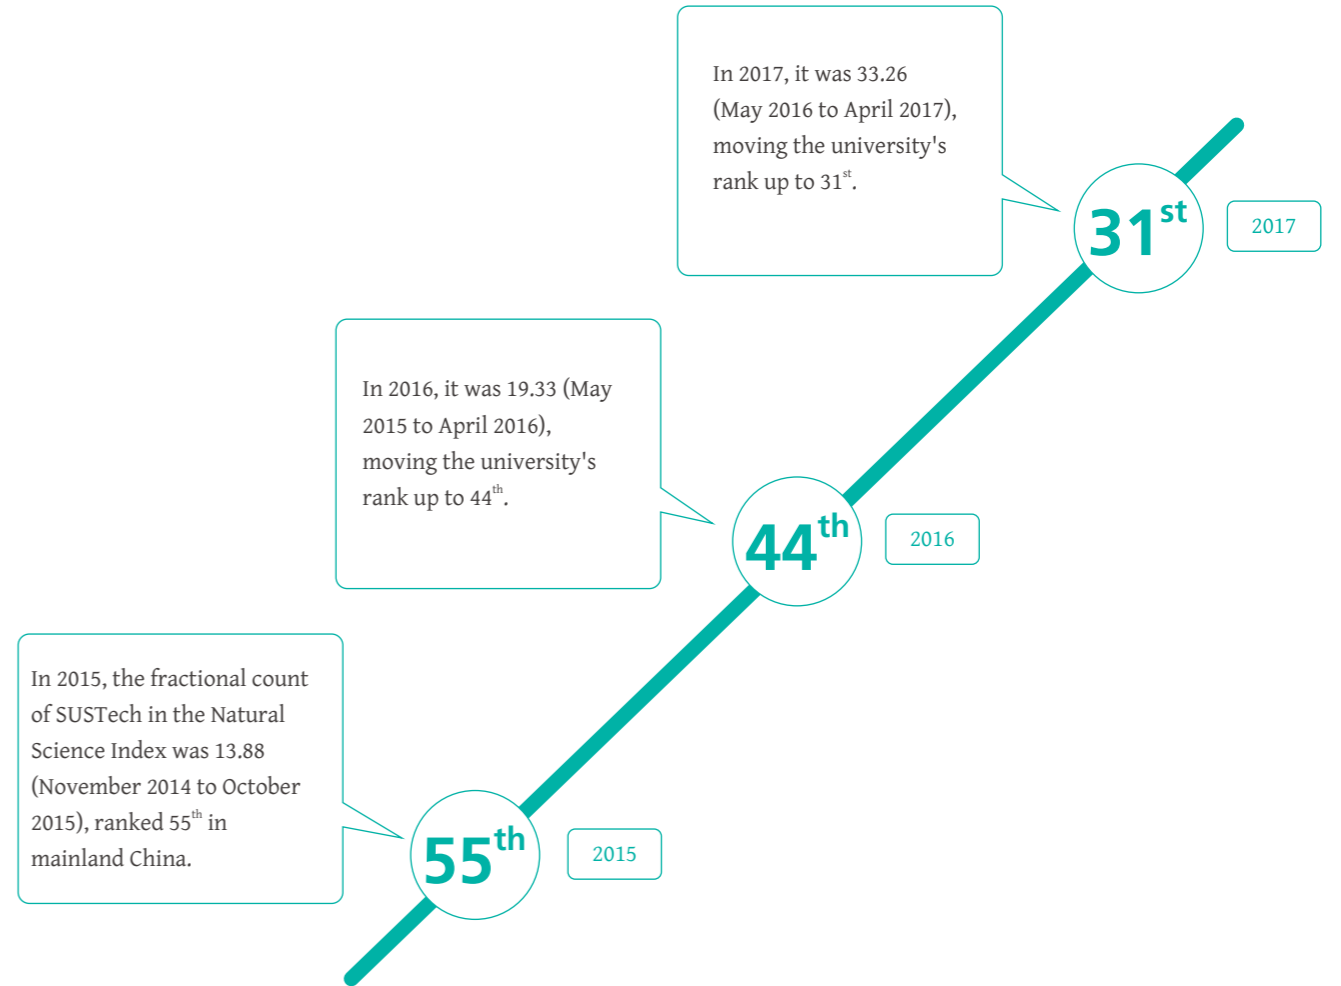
In 2017, it was 33.26 (May 2016 to April 2017), moving the university's rank up to 31$^{st}$.

31$^{st}$

2017

In 2016, it was 19.33 (May 2015 to April 2016), moving the university's rank up to 44$^{th}$.

44$^{th}$

2016

In 2015, the fractional count of SUSTech in the Natural Science Index was 13.88 (November 2014 to October 2015), ranked 55$^{th}$ in mainland China.

55$^{th}$

2015